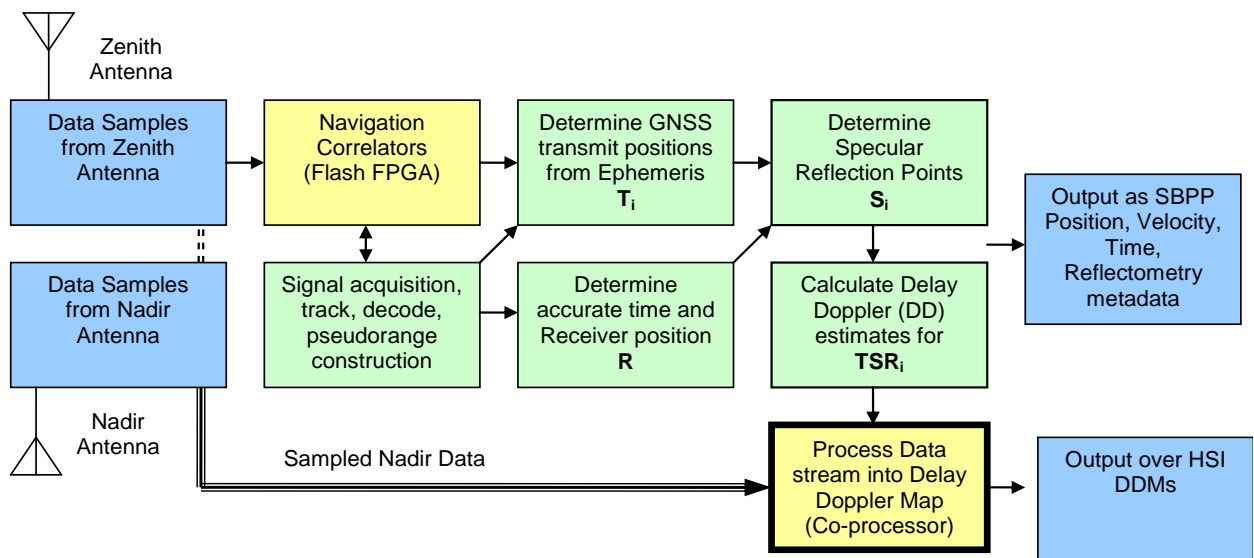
Zenith Antenna

Data Samples from Zenith Antenna

Navigation Correlators (Flash FPGA)

Determine GNSS transmit positions from Ephemeris $\mathbf{T_i}$

Determine Specular Reflection Points $\mathbf{S_i}$

Output as SBPP Position, Velocity, Time, Reflectometry metadata

Data Samples from Nadir Antenna

Signal acquisition, track, decode, pseudorange construction

Determine accurate time and Receiver position **R**

Calculate Delay Doppler (DD) estimates for $\mathbf{TSR_i}$

Nadir Antenna

Sampled Nadir Data

Process Data stream into Delay Doppler Map (Co-processor)

Output over HSI DDMs